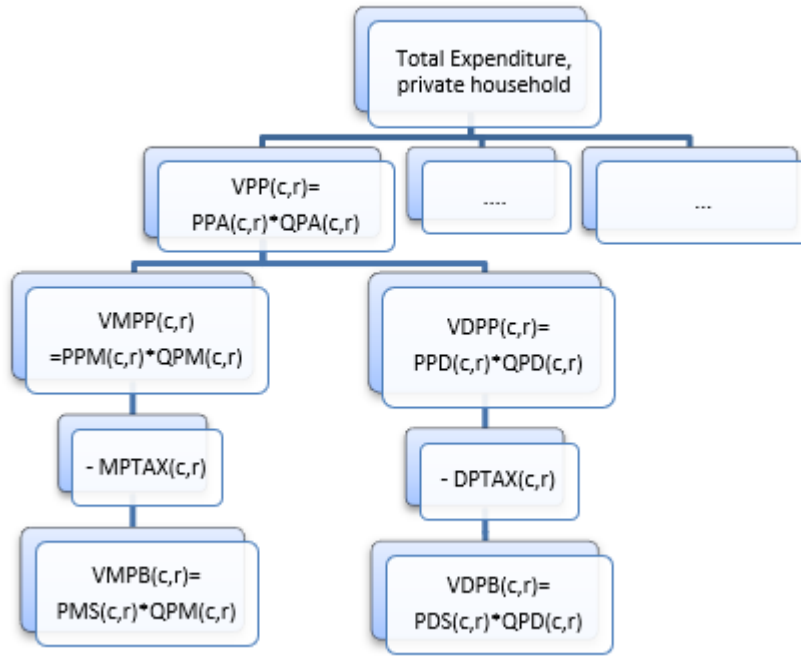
Total Expenditure, private household

VPP(c,r)= PPA(c,r)*QPA(c,r)

....

...

VMPP(c,r) =PPM(c,r)*QPM(c,r)

VDPP(c,r)= PPD(c,r)*QPD(c,r)

- MPTAX(c,r)

- DPTAX(c,r)

VMPB(c,r)= PMS(c,r)*QPM(c,r)

VDPB(c,r)= PDS(c,r)*QPD(c,r)